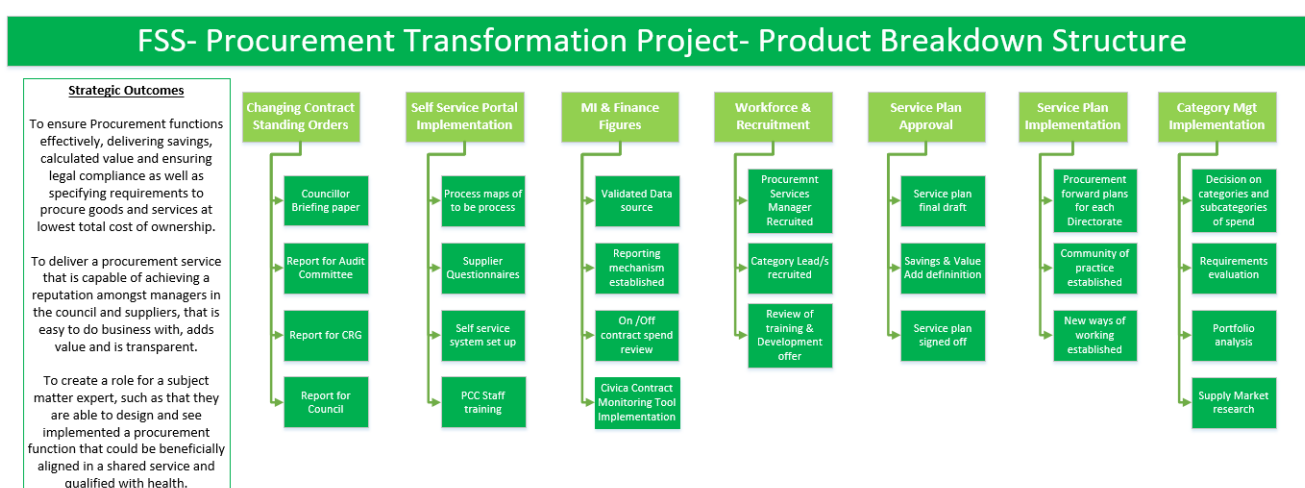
FSS- Procurement Transformation Project- Product Breakdown Structure

Strategic Outcomes

To ensure Procurement functions effectively, delivering savings, calculated value and ensuring legal compliance as well as specifying requirements to procure goods and services at lowest total cost of ownership.

To deliver a procurement service that is capable of achieving a reputation amongst managers in the council and suppliers, that is easy to do business with, adds value and is transparent.

To create a role for a subject matter expert, such as that they are able to design and see implemented a procurement function that could be beneficially aligned in a shared service and qualified with health.

Changing Contract Standing Orders

Councillor Briefing paper

Report for Audit Committee

Report for CRG

Report for Council

Self Service Portal Implementation

Process maps of to be process

Supplier Questionnaires

Self service system set up

PCC Staff training

MI & Finance Figures

Validated Data source

Reporting mechanism established

On /Off contract spend review

Civica Contract Monitoring Tool Implementation

Workforce & Recruitment

Procuremnt Services Manager Recruited

Category Lead/s recruited

Review of training & Development offer

Service Plan Approval

Service plan final draft

Savings & Value Add defininition

Service plan signed off

Service Plan Implementation

Procurement forward plans for each Directorate

Community of practice established

New ways of working established

Category Mgt Implementation

Decision on categories and subcategories of spend

Requirements evaluation

Portfolio analysis

Supply Market research